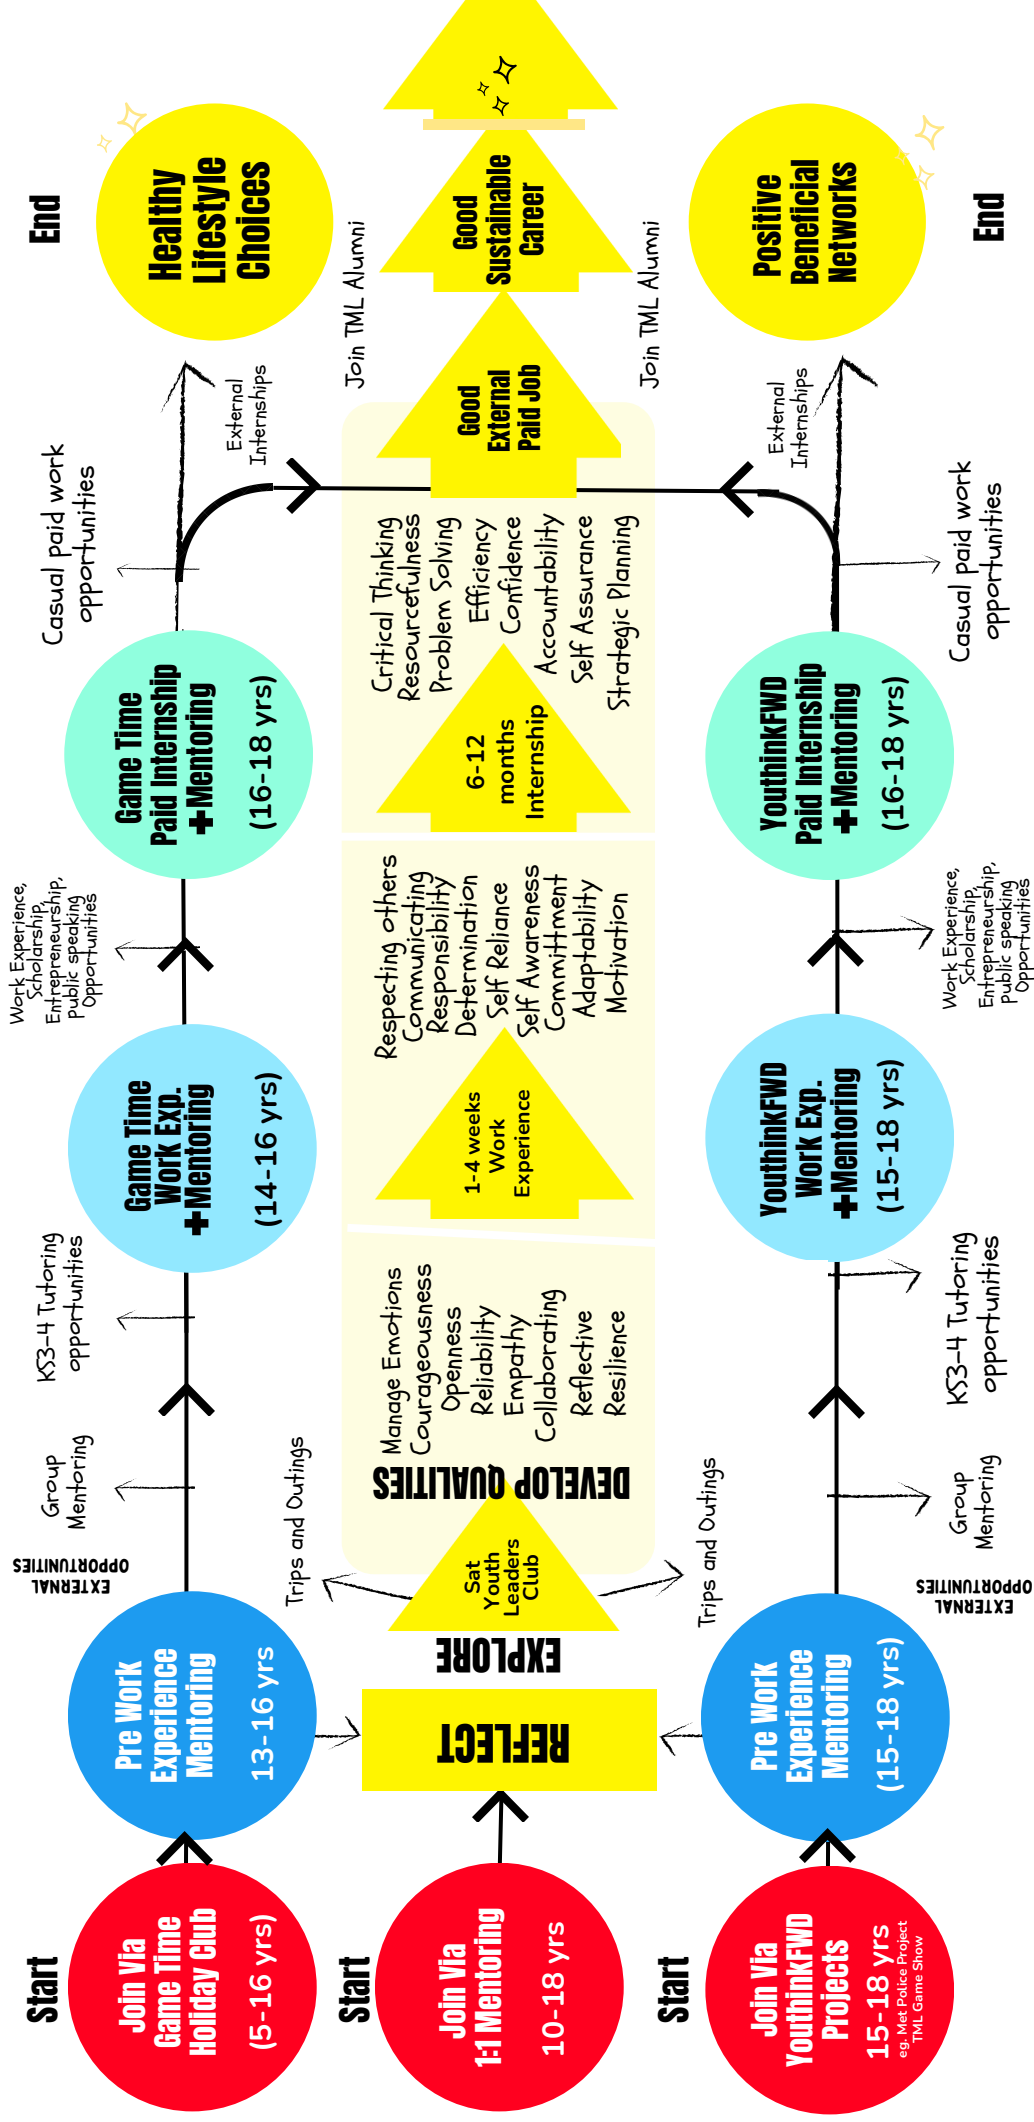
Start

Join Via Game Time Holiday Club (5-16 yrs)

Start

Join Via 1:1 Mentoring 10-18 yrs

Start

Join Via YouthinkFWD Projects 15-18 yrs eg. Met Police Project TML Game Show

Pre Work Experience Mentoring 13-16 yrs

REFLECT

Pre Work Experience Mentoring (15-18 yrs)

EXTERNAL OPPORTUNITIES

EXPLORE

EXTERNAL OPPORTUNITIES

Trips and Outings

Sat Youth Leaders Club

Trips and Outings

Group Mentoring

DEVELOP QUALITIES

Group Mentoring

KS3-4 Tutoring opportunities

Manage Emotions
Courageousness
Openness
Reliability
Empathy
Collaborating
Reflective
Resilience

KS3-4 Tutoring opportunities

Game Time Work Exp. + Mentoring (14-16 yrs)

1-4 weeks Work Experience

Respecting others
Communicating
Responsibility
Determination
Self Reliance
Self Awareness
Commitment
Adaptability
Motivation

YouthinkFWD Work Exp. + Mentoring (15-18 yrs)

Work Experience, Scholarship, Entrepreneurship, Public speaking Opportunities

Work Experience, Scholarship, Entrepreneurship, Public speaking Opportunities

Game Time Paid Internship + Mentoring (16-18 yrs)

6-12 months Internship

Critical Thinking
Resourcefulness
Problem Solving
Efficiency
Confidence
Accountability
Self Assurance
Strategic Planning

YouthinkFWD Paid Internship + Mentoring (16-18 yrs)

Casual paid work opportunities

Casual paid work opportunities

External Internships

Good External Paid Job

External Internships

Join TML Alumni

Join TML Alumni

Healthy Lifestyle Choices

Good Sustainable Career

Positive Beneficial Networks

End

End